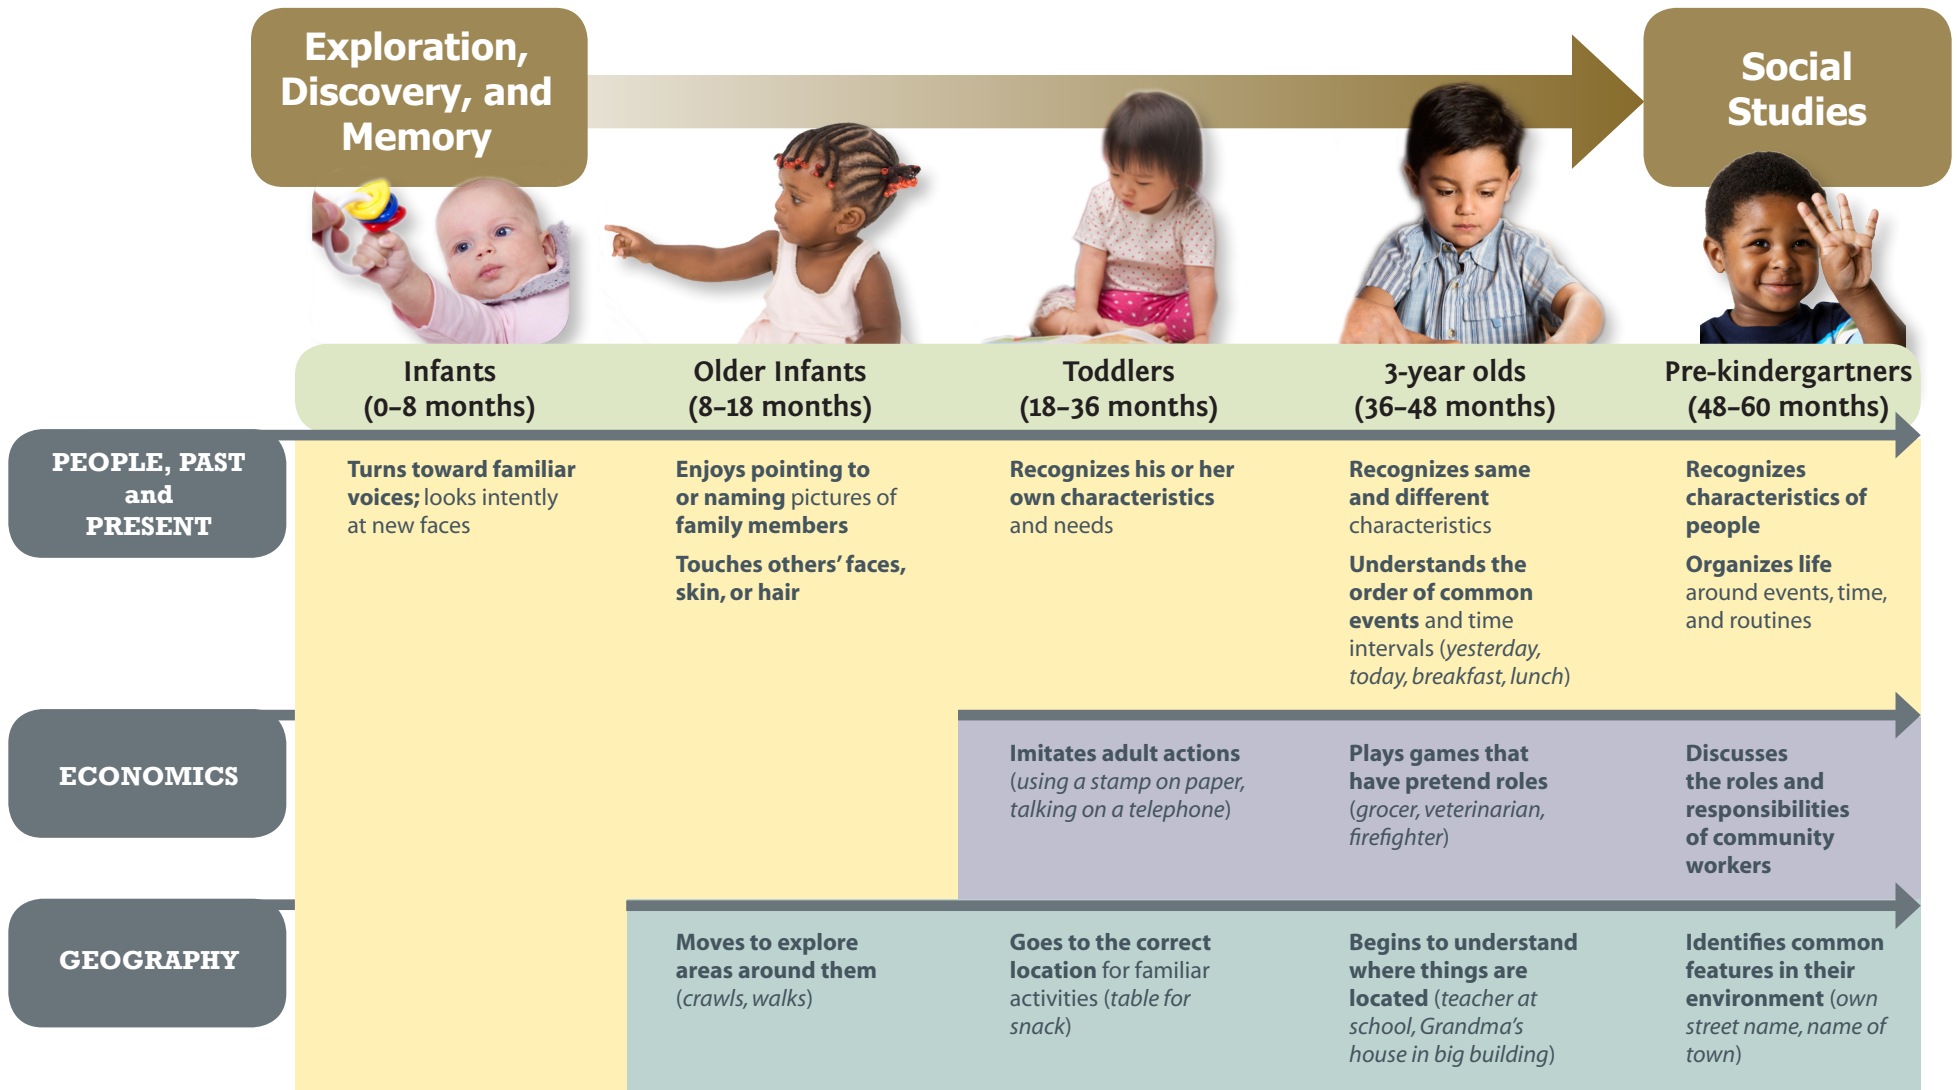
Exploration, Discovery, and Memory

Social Studies

Infants (0–8 months)

Older Infants (8–18 months)

Toddlers (18–36 months)

3-year olds (36–48 months)

Pre-kindergartners (48–60 months)

PEOPLE, PAST and PRESENT

Turns toward familiar voices; looks intently at new faces

Enjoys pointing to or naming pictures of family members

Touches others' faces, skin, or hair

Recognizes his or her own characteristics and needs

Recognizes same and different characteristics

Understands the order of common events and time intervals (yesterday, today, breakfast, lunch)

Recognizes characteristics of people

Organizes life around events, time, and routines

ECONOMICS

Imitates adult actions (using a stamp on paper, talking on a telephone)

Plays games that have pretend roles (grocer, veterinarian, firefighter)

Discusses the roles and responsibilities of community workers

GEOGRAPHY

Moves to explore areas around them (crawls, walks)

Goes to the correct location for familiar activities (table for snack)

Begins to understand where things are located (teacher at school, Grandma's house in big building)

Identifies common features in their environment (own street name, name of town)